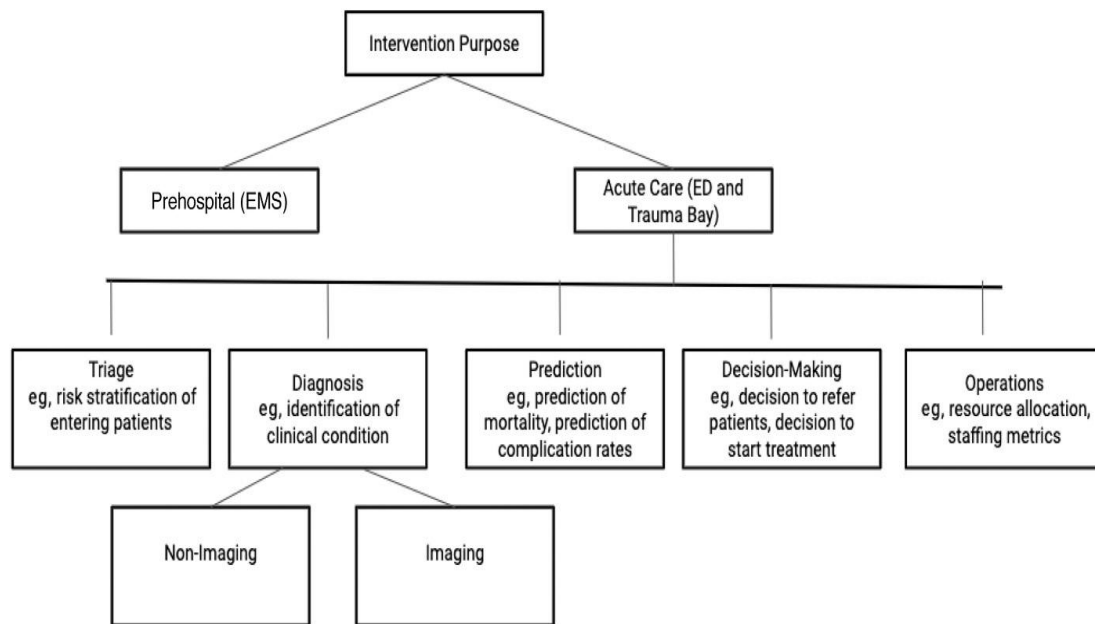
Intervention Purpose

Prehospital (EMS)

Acute Care (ED and Trauma Bay)

Triage
eg, risk stratification of entering patients

Diagnosis
eg, identification of clinical condition

Prediction
eg, prediction of mortality, prediction of complication rates

Decision-Making
eg, decision to refer patients, decision to start treatment

Operations
eg, resource allocation, staffing metrics

Non-Imaging

Imaging